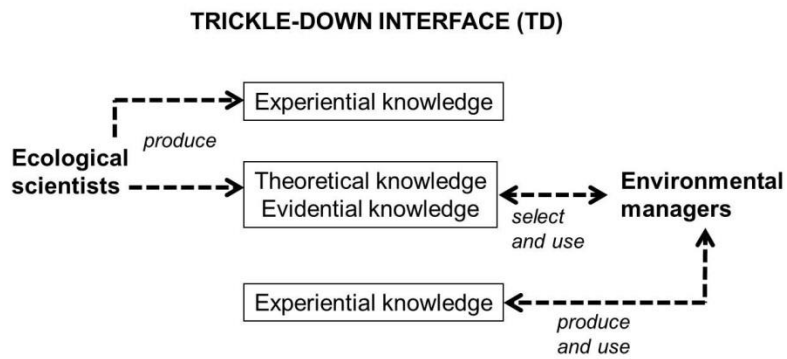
TRICKLE-DOWN INTERFACE (TD)

Experiential knowledge

produce

Ecological scientists

Theoretical knowledge
Evidential knowledge

select and use

Environmental managers

Experiential knowledge

produce and use